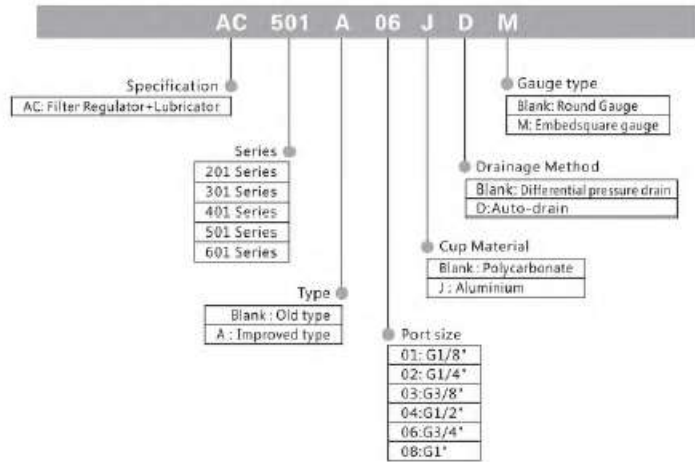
AC 501 A 06 J D M

Specification
AC: Filter Regulator+Lubricator

Series
| 201 Series |
|---|
| 301 Series |
| 401 Series |
| 501 Series |
| 601 Series |

Type
| Blank : Old type |
|---|
| A : Improved type |

Port size
| 01: G1/8" |
|---|
| 02: G1/4" |
| 03:G3/8" |
| 04:G1/2" |
| 06:G3/4" |
| 08:G1" |

Cup Material
| Blank : Polycarbonate |
|---|
| J : Aluminium |

Drainage Method
| Blank: Differential pressure drain |
|---|
| D:Auto-drain |

Gauge type
| Blank: Round Gauge |
|---|
| M: Embedsquare gauge |